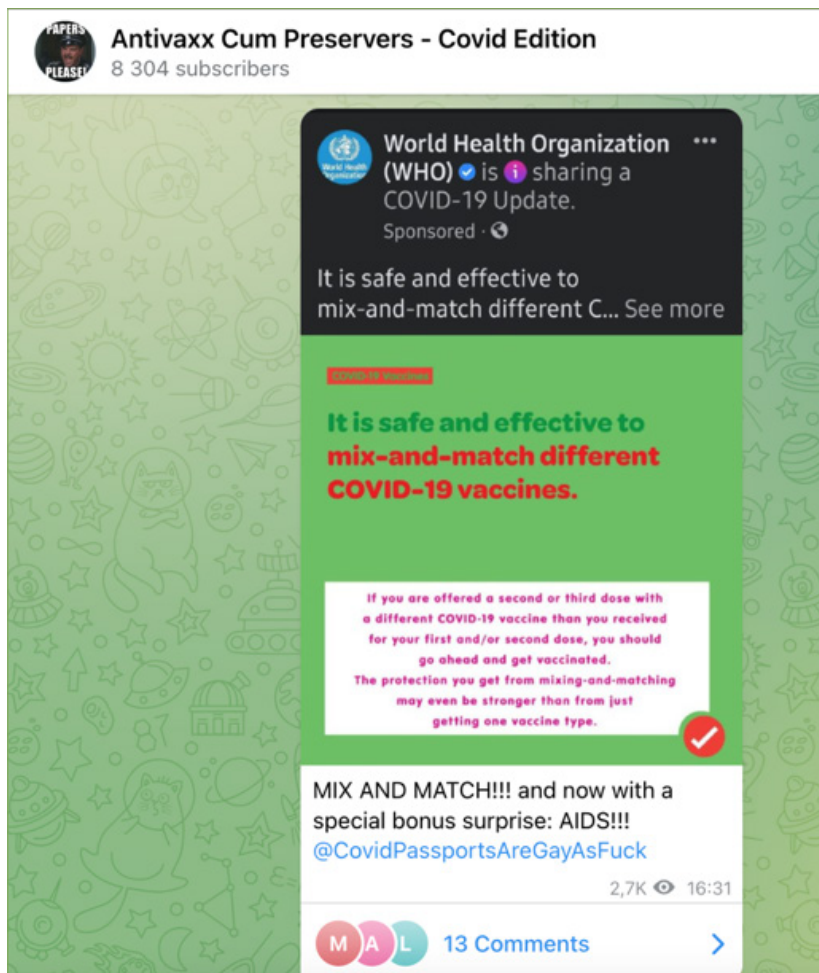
PAPERS PLEASE!

Antivaxx Cum Preservers - Covid Edition
8 304 subscribers

World Health Organization

World Health Organization (WHO) is sharing a COVID-19 Update.
Sponsored ·

It is safe and effective to mix-and-match different C... See more

COVID-19 Vaccines

It is safe and effective to mix-and-match different COVID-19 vaccines.

If you are offered a second or third dose with a different COVID-19 vaccine than you received for your first and/or second dose, you should go ahead and get vaccinated.
The protection you get from mixing-and-matching may even be stronger than from just getting one vaccine type.

MIX AND MATCH!!! and now with a special bonus surprise: AIDS!!!
@CovidPassportsAreGayAsFuck

2,7K 16:31

M A L 13 Comments